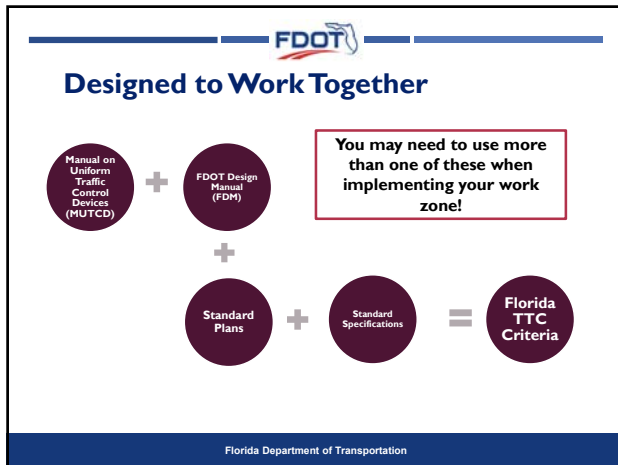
FDOT

Designed to Work Together

Manual on Uniform Traffic Control Devices (MUTCD)

FDOT Design Manual (FDM)

You may need to use more than one of these when implementing your work zone!

Standard Plans

Standard Specifications

Florida TTC Criteria

Florida Department of Transportation